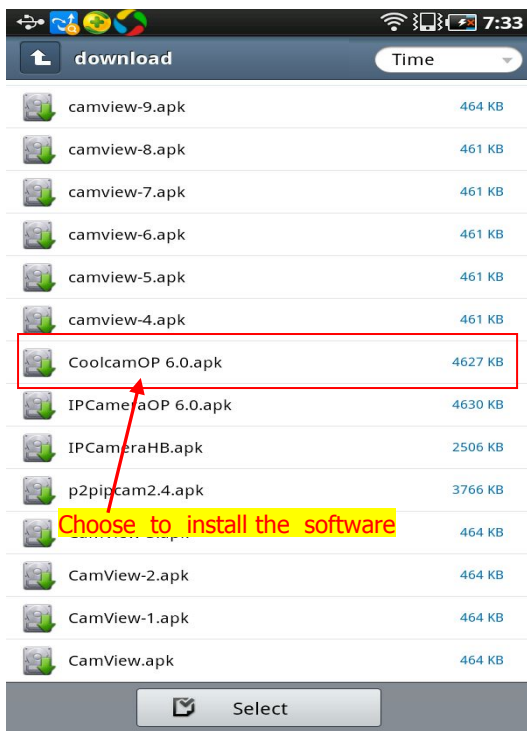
7:33

download

Time

camview-9.apk 464 KB

camview-8.apk 461 KB

camview-7.apk 461 KB

camview-6.apk 461 KB

camview-5.apk 461 KB

camview-4.apk 461 KB

CoolcamOP 6.0.apk 4627 KB

IPCameraOP 6.0.apk 4630 KB

IPCameraHB.apk 2506 KB

p2pipcam2.4.apk 3766 KB

Choose to install the software

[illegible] 464 KB

CamView-2.apk 464 KB

CamView-1.apk 464 KB

CamView.apk 464 KB

Select